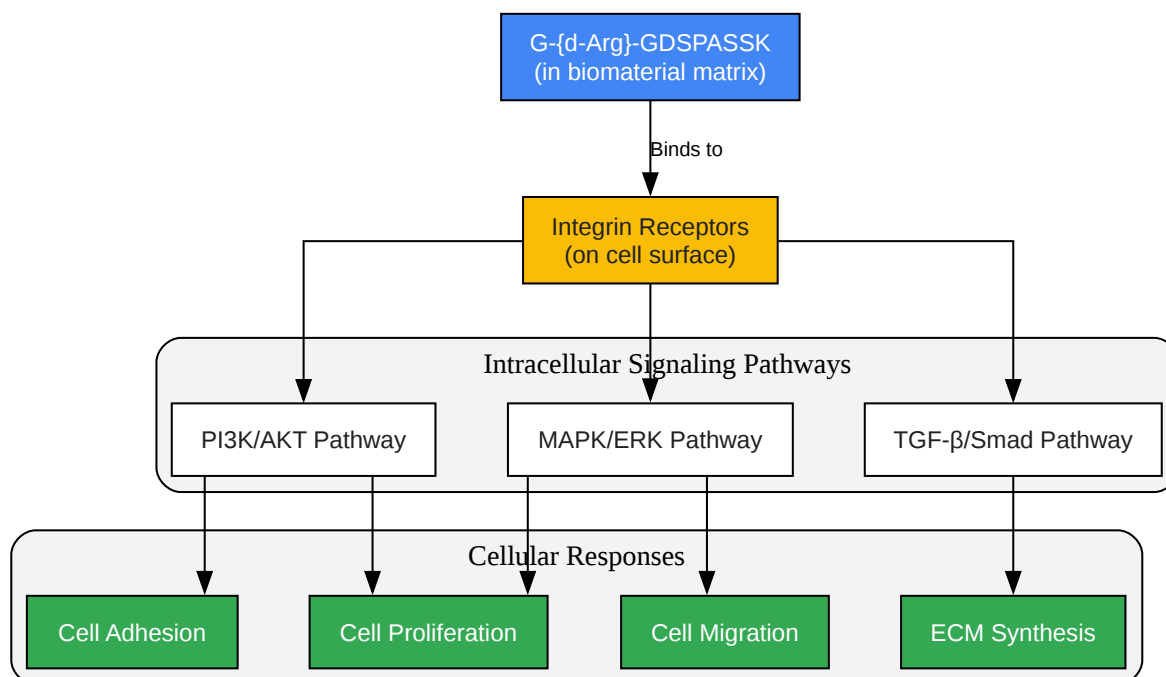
G-{d-Arg}-GDSPASSK
(in biomaterial matrix)

Binds to

Integrin Receptors
(on cell surface)

Intracellular Signaling Pathways

PI3K/AKT Pathway

MAPK/ERK Pathway

TGF-β/Smad Pathway

Cellular Responses

Cell Adhesion

Cell Proliferation

Cell Migration

ECM Synthesis